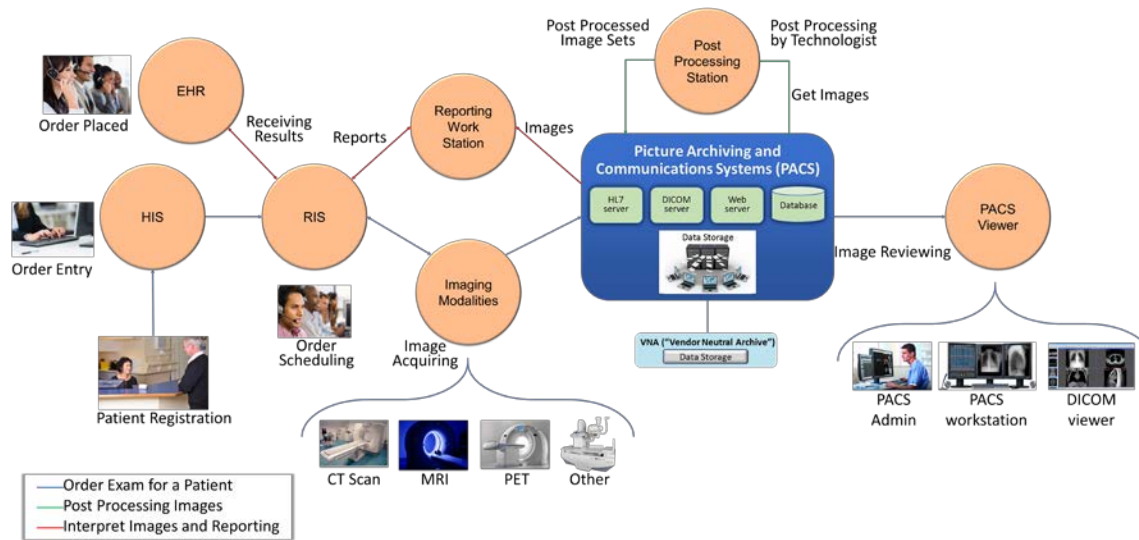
Post Processed Image Sets

Post Processing Station

Post Processing by Technologist

EHR

Order Placed

Receiving Results

Reports

Reporting Work Station

Images

Get Images

Picture Archiving and Communications Systems (PACS)

HL7 server

DICOM server

Web server

Database

Data Storage

HIS

RIS

Order Entry

Imaging Modalities

PACS Viewer

Image Reviewing

Order Scheduling

Image Acquiring

VNA ("Vendor Neutral Archive")

Data Storage

Patient Registration

PACS Admin

PACS workstation

DICOM viewer

CT Scan

MRI

PET

Other

Order Exam for a Patient

Post Processing Images

Interpret Images and Reporting